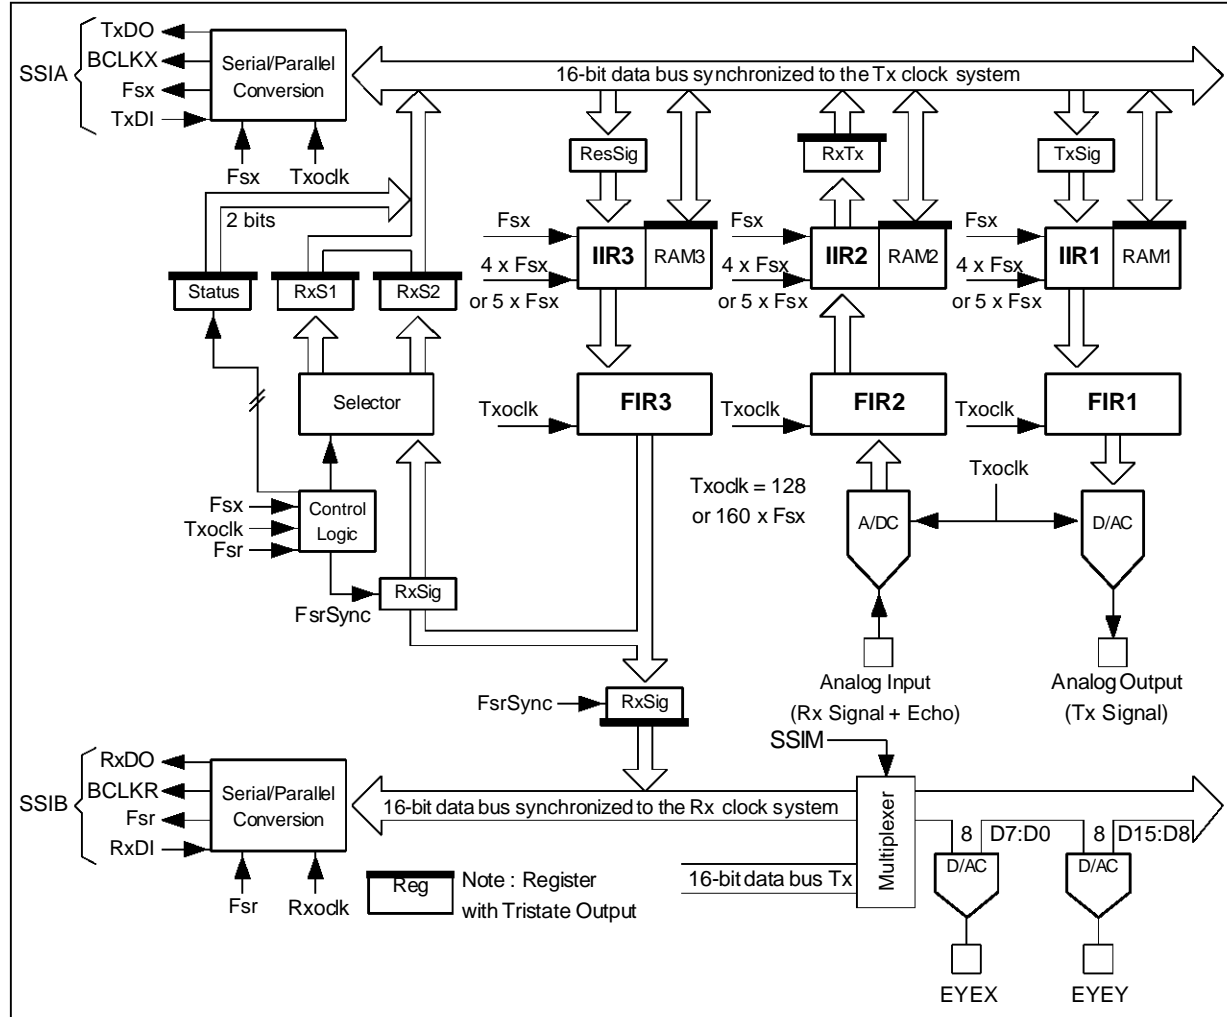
SSIA
TxDO
BCLKX
Fsx
TxDI
Serial/Parallel Conversion
Fsx
Txoclk
16-bit data bus synchronized to the Tx clock system
ResSig
RxTx
TxSig
2 bits
Status
RxS1
RxS2
Fsx
4 x Fsx
or 5 x Fsx
IIR3
RAM3
Fsx
4 x Fsx
or 5 x Fsx
IIR2
RAM2
Fsx
4 x Fsx
or 5 x Fsx
IIR1
RAM1
Selector
Txoclk
FIR3
Txoclk
FIR2
Txoclk
FIR1
Txoclk
Txoclk = 128
or 160 x Fsx
A/DC
D/AC
Fsx
Txoclk
Fsr
Control Logic
RxSig
FsrSync
FsrSync
RxSig
Analog Input
(Rx Signal + Echo)
Analog Output
(Tx Signal)
SSIM
SSIB
RxDO
BCLKR
Fsr
RxDI
Serial/Parallel Conversion
16-bit data bus synchronized to the Rx clock system
Multiplexer
8
D7:D0
8
D15:D8
D/AC
D/AC
16-bit data bus Tx
Reg
Note : Register with Tristate Output
Fsr
Rxoclk
EYEX
EYEY